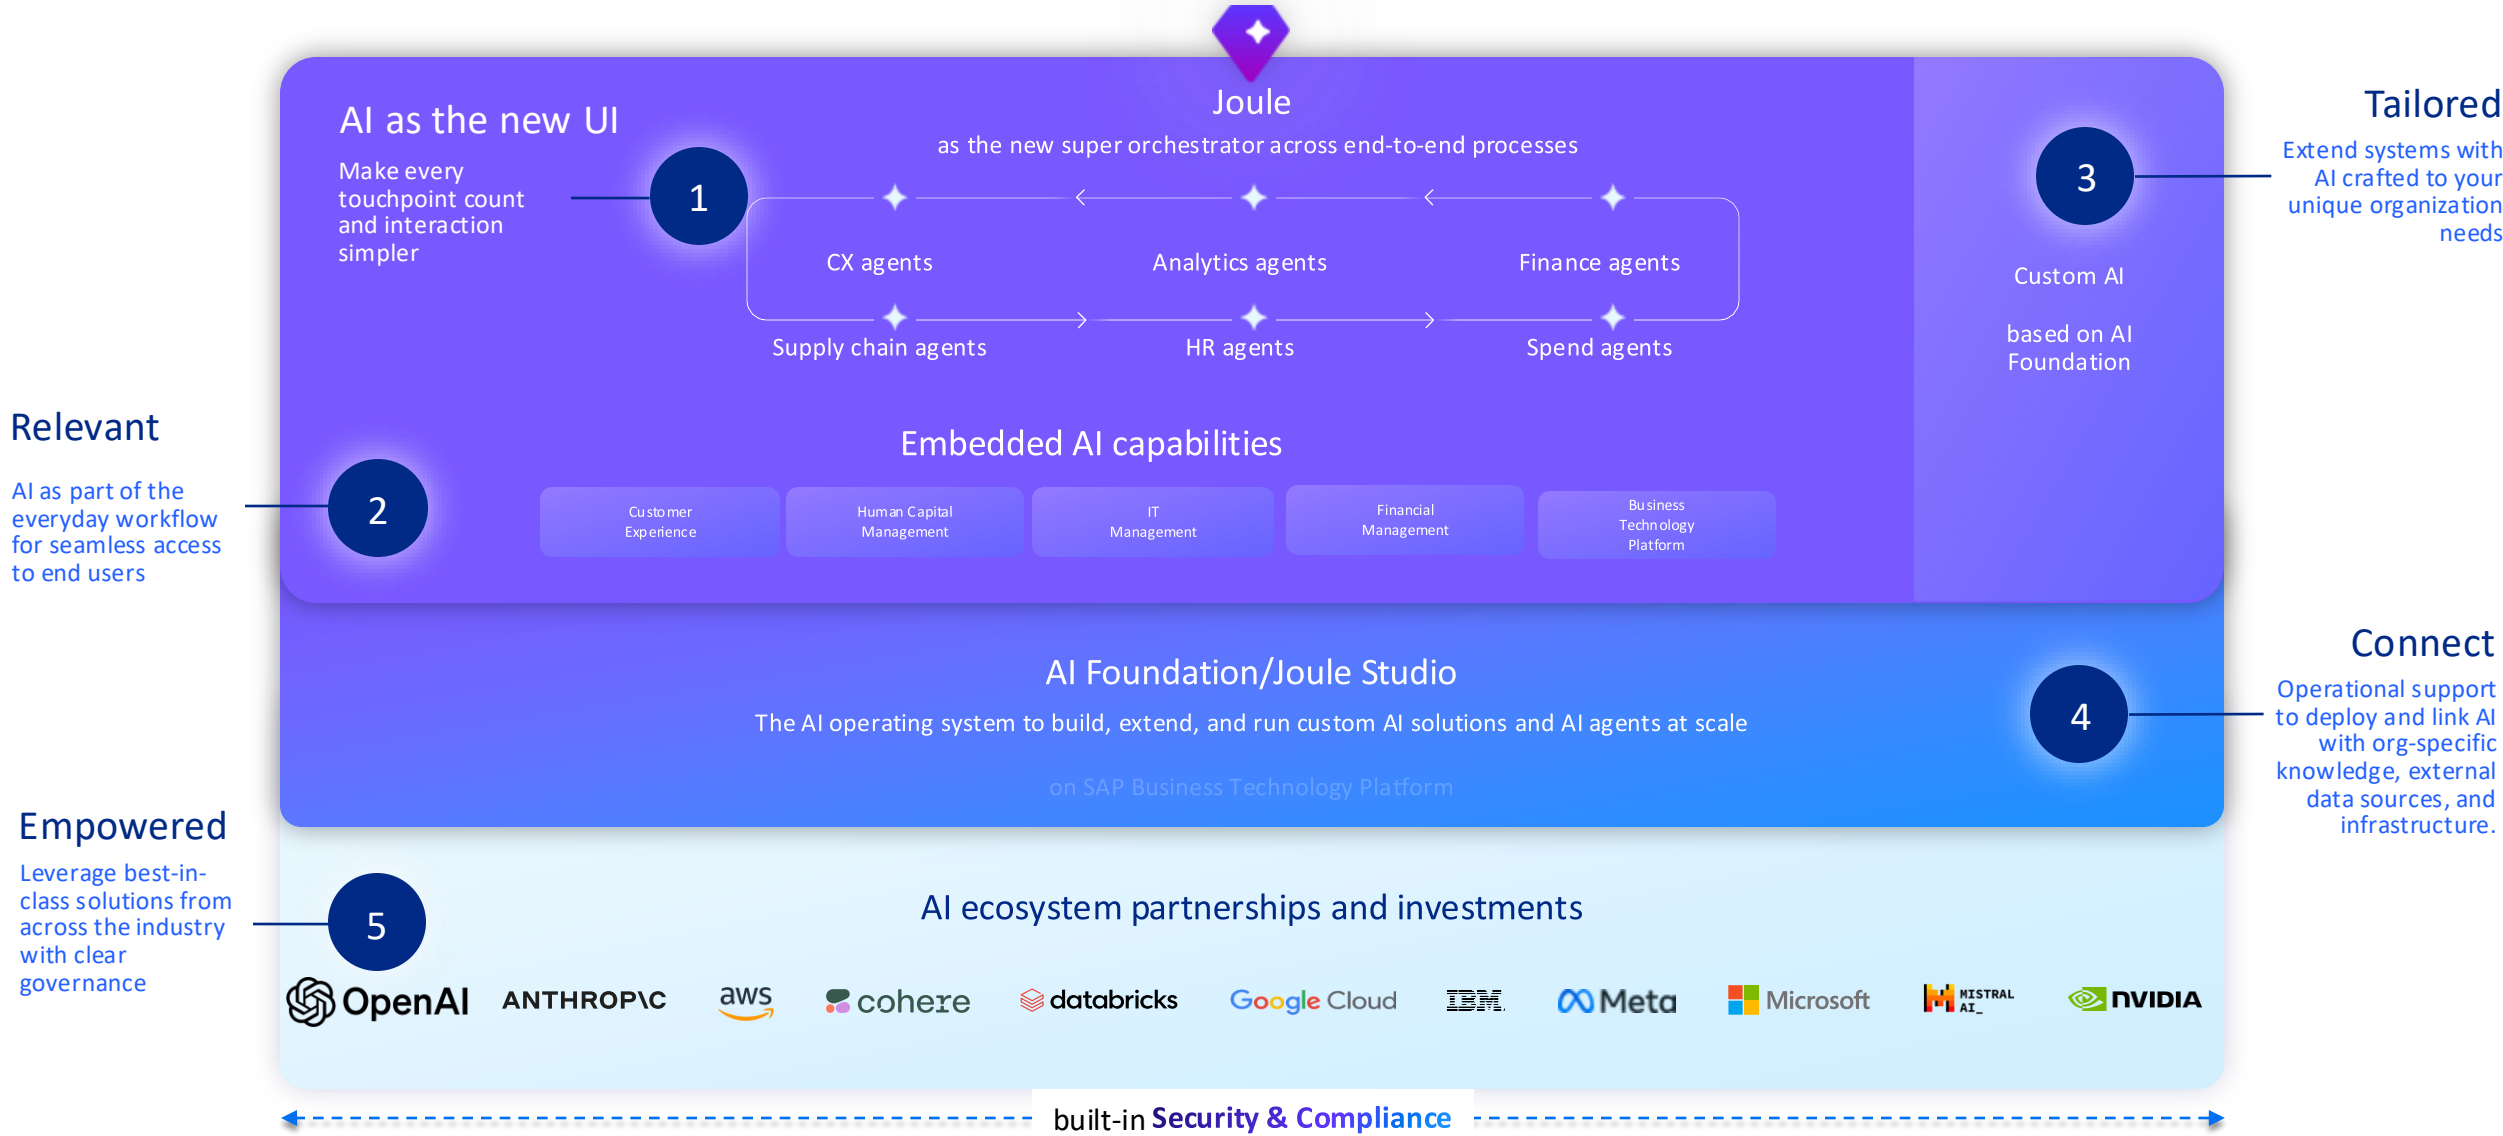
AI as the new UI

Make every touchpoint count and interaction simpler

1

Joule

as the new super orchestrator across end-to-end processes

CX agents

Analytics agents

Finance agents

Supply chain agents

HR agents

Spend agents

3

Custom AI

based on AI Foundation

Tailored

Extend systems with AI crafted to your unique organization needs

Relevant

AI as part of the everyday workflow for seamless access to end users

2

Embedded AI capabilities

Customer Experience

Human Capital Management

IT Management

Financial Management

Business Technology Platform

AI Foundation/Joule Studio

The AI operating system to build, extend, and run custom AI solutions and AI agents at scale

on SAP Business Technology Platform

4

Connect

Operational support to deploy and link AI with org-specific knowledge, external data sources, and infrastructure.

Empowered

Leverage best-in-class solutions from across the industry with clear governance

5

AI ecosystem partnerships and investments

OpenAI ANTHROPIC aws cohere databricks Google Cloud IBM Meta Microsoft MISTRAL AI_ NVIDIA

built-in Security & Compliance